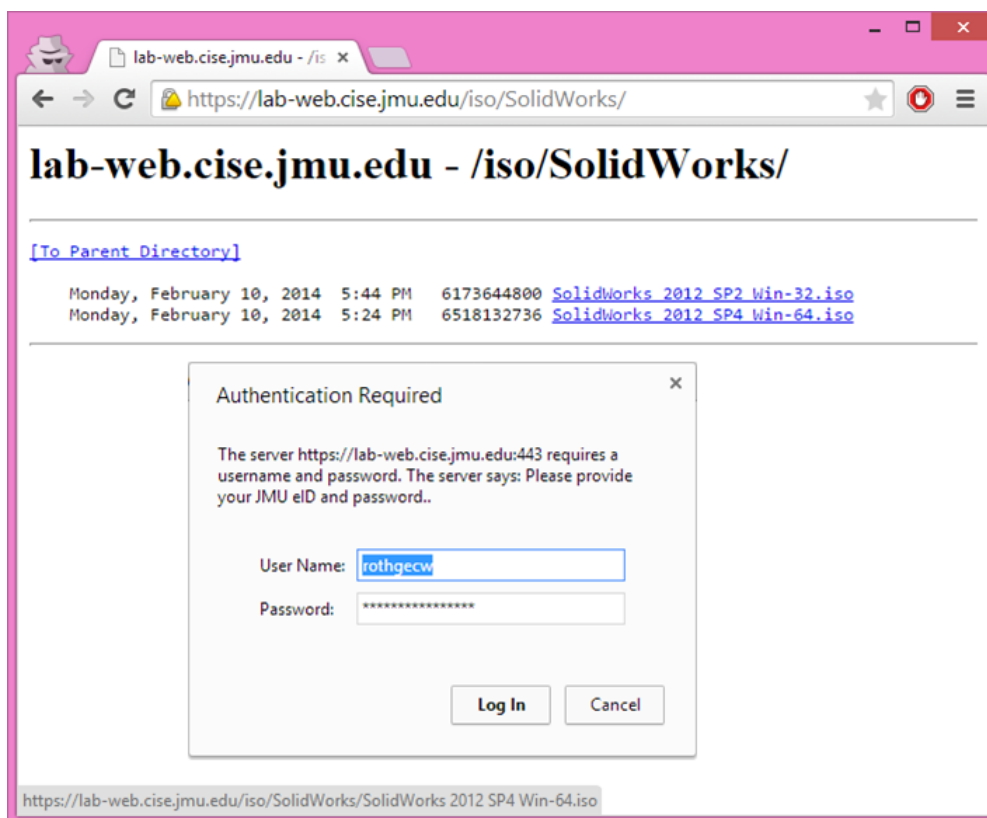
lab-web.cise.jmu.edu - /is ×

https://lab-web.cise.jmu.edu/iso/SolidWorks/

lab-web.cise.jmu.edu - /iso/SolidWorks/

[To Parent Directory]

Monday, February 10, 2014 5:44 PM 6173644800 SolidWorks 2012 SP2 Win-32.iso
Monday, February 10, 2014 5:24 PM 6518132736 SolidWorks 2012 SP4 Win-64.iso

Authentication Required

The server https://lab-web.cise.jmu.edu:443 requires a username and password. The server says: Please provide your JMU eID and password..

User Name: rothgecw

Password: ****************

Log In

Cancel

https://lab-web.cise.jmu.edu/iso/SolidWorks/SolidWorks 2012 SP4 Win-64.iso